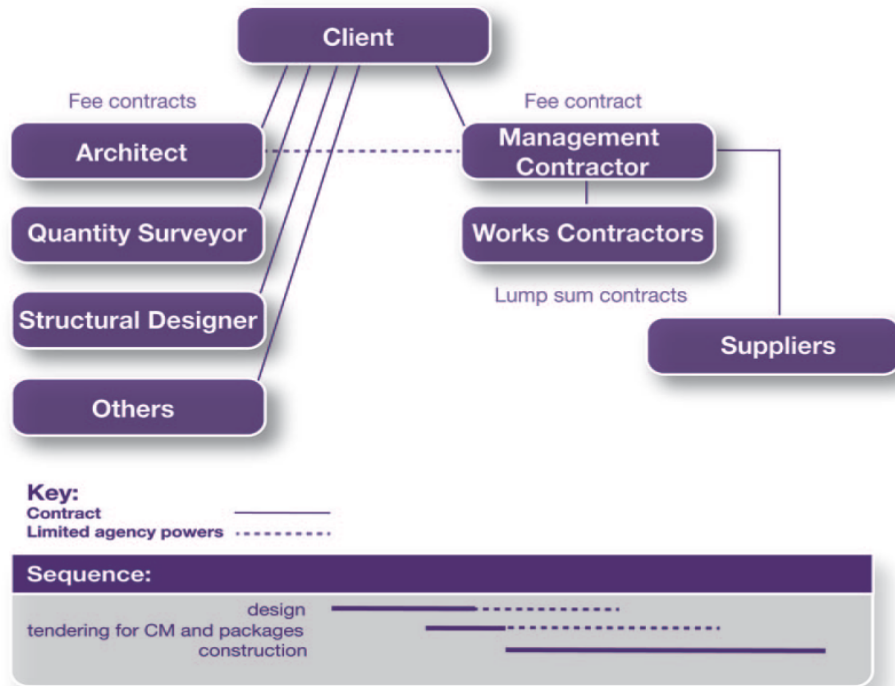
Client

Fee contracts

Fee contract

Architect

Management Contractor

Quantity Surveyor

Works Contractors

Lump sum contracts

Structural Designer

Suppliers

Others

Key:
Contract
Limited agency powers

Sequence:

design
tendering for CM and packages
construction